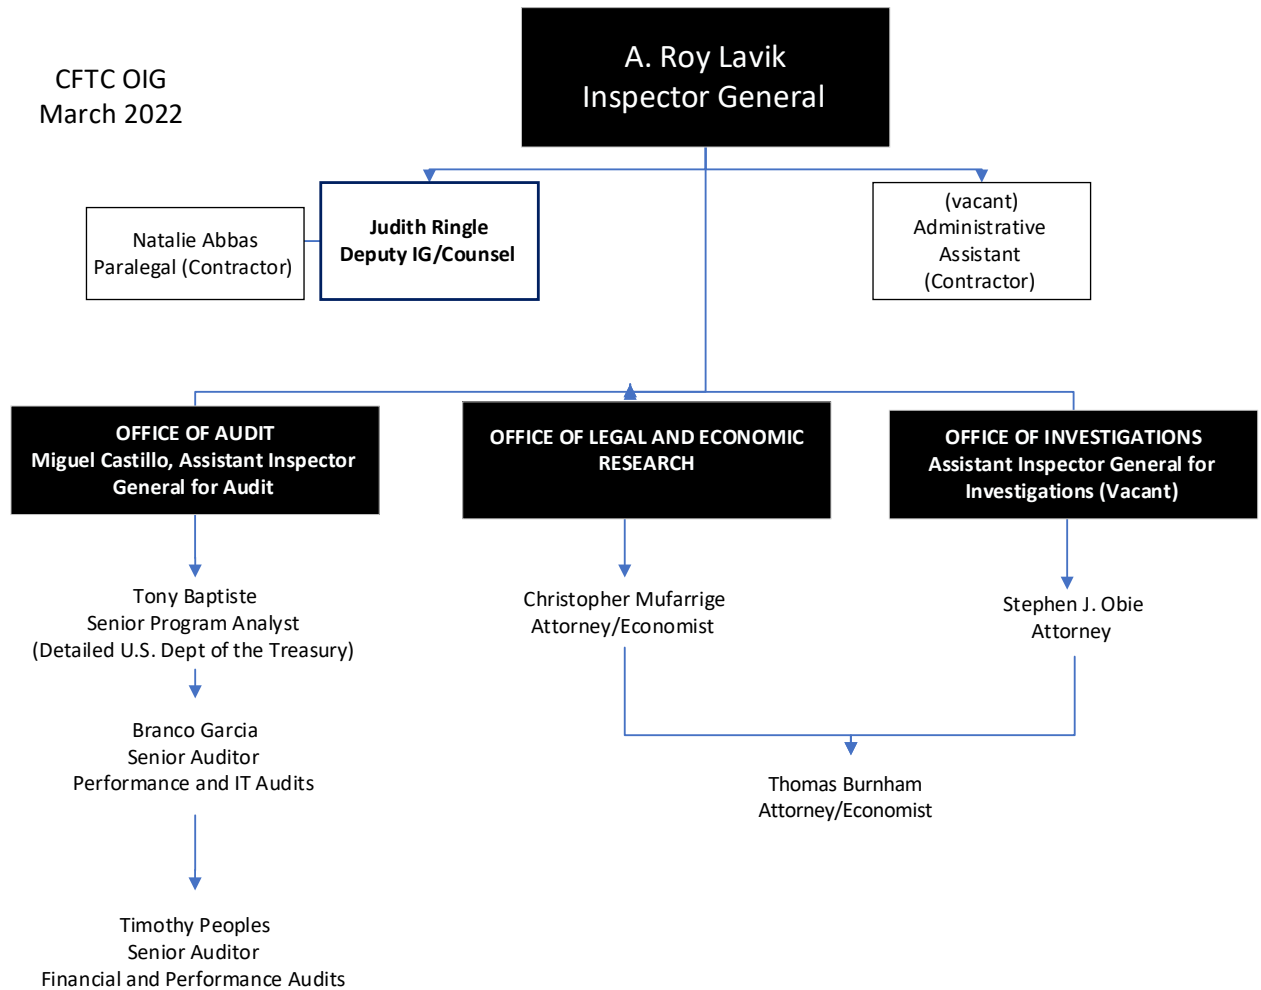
CFTC OIG
March 2022

A. Roy Lavik
Inspector General

Natalie Abbas
Paralegal (Contractor)

Judith Ringle
Deputy IG/Counsel

(vacant)
Administrative
Assistant
(Contractor)

OFFICE OF AUDIT
Miguel Castillo, Assistant Inspector General for Audit

OFFICE OF LEGAL AND ECONOMIC RESEARCH

OFFICE OF INVESTIGATIONS
Assistant Inspector General for Investigations (Vacant)

Tony Baptiste
Senior Program Analyst
(Detailed U.S. Dept of the Treasury)

Branco Garcia
Senior Auditor
Performance and IT Audits

Timothy Peoples
Senior Auditor
Financial and Performance Audits

Christopher Mufarrige
Attorney/Economist

Stephen J. Obie
Attorney

Thomas Burnham
Attorney/Economist